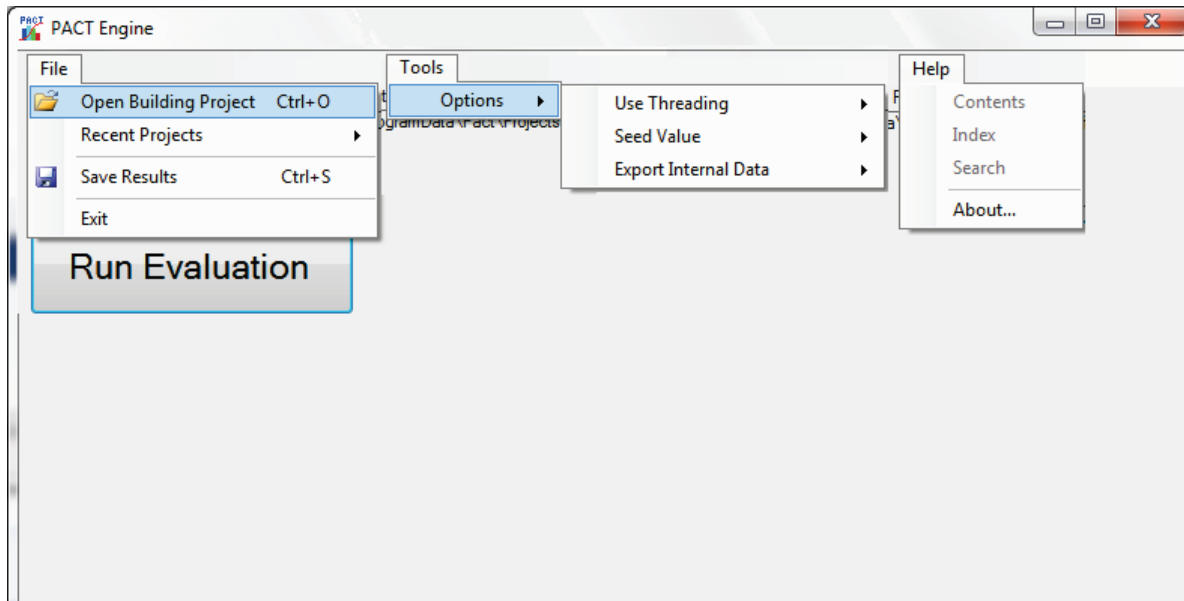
PACT Engine

File
Open Building Project Ctrl+O
Recent Projects
Save Results Ctrl+S
Exit

Tools
Options
Use Threading
Seed Value
Export Internal Data

Help
Contents
Index
Search
About...

ogramData\Pact\Projects

Run Evaluation